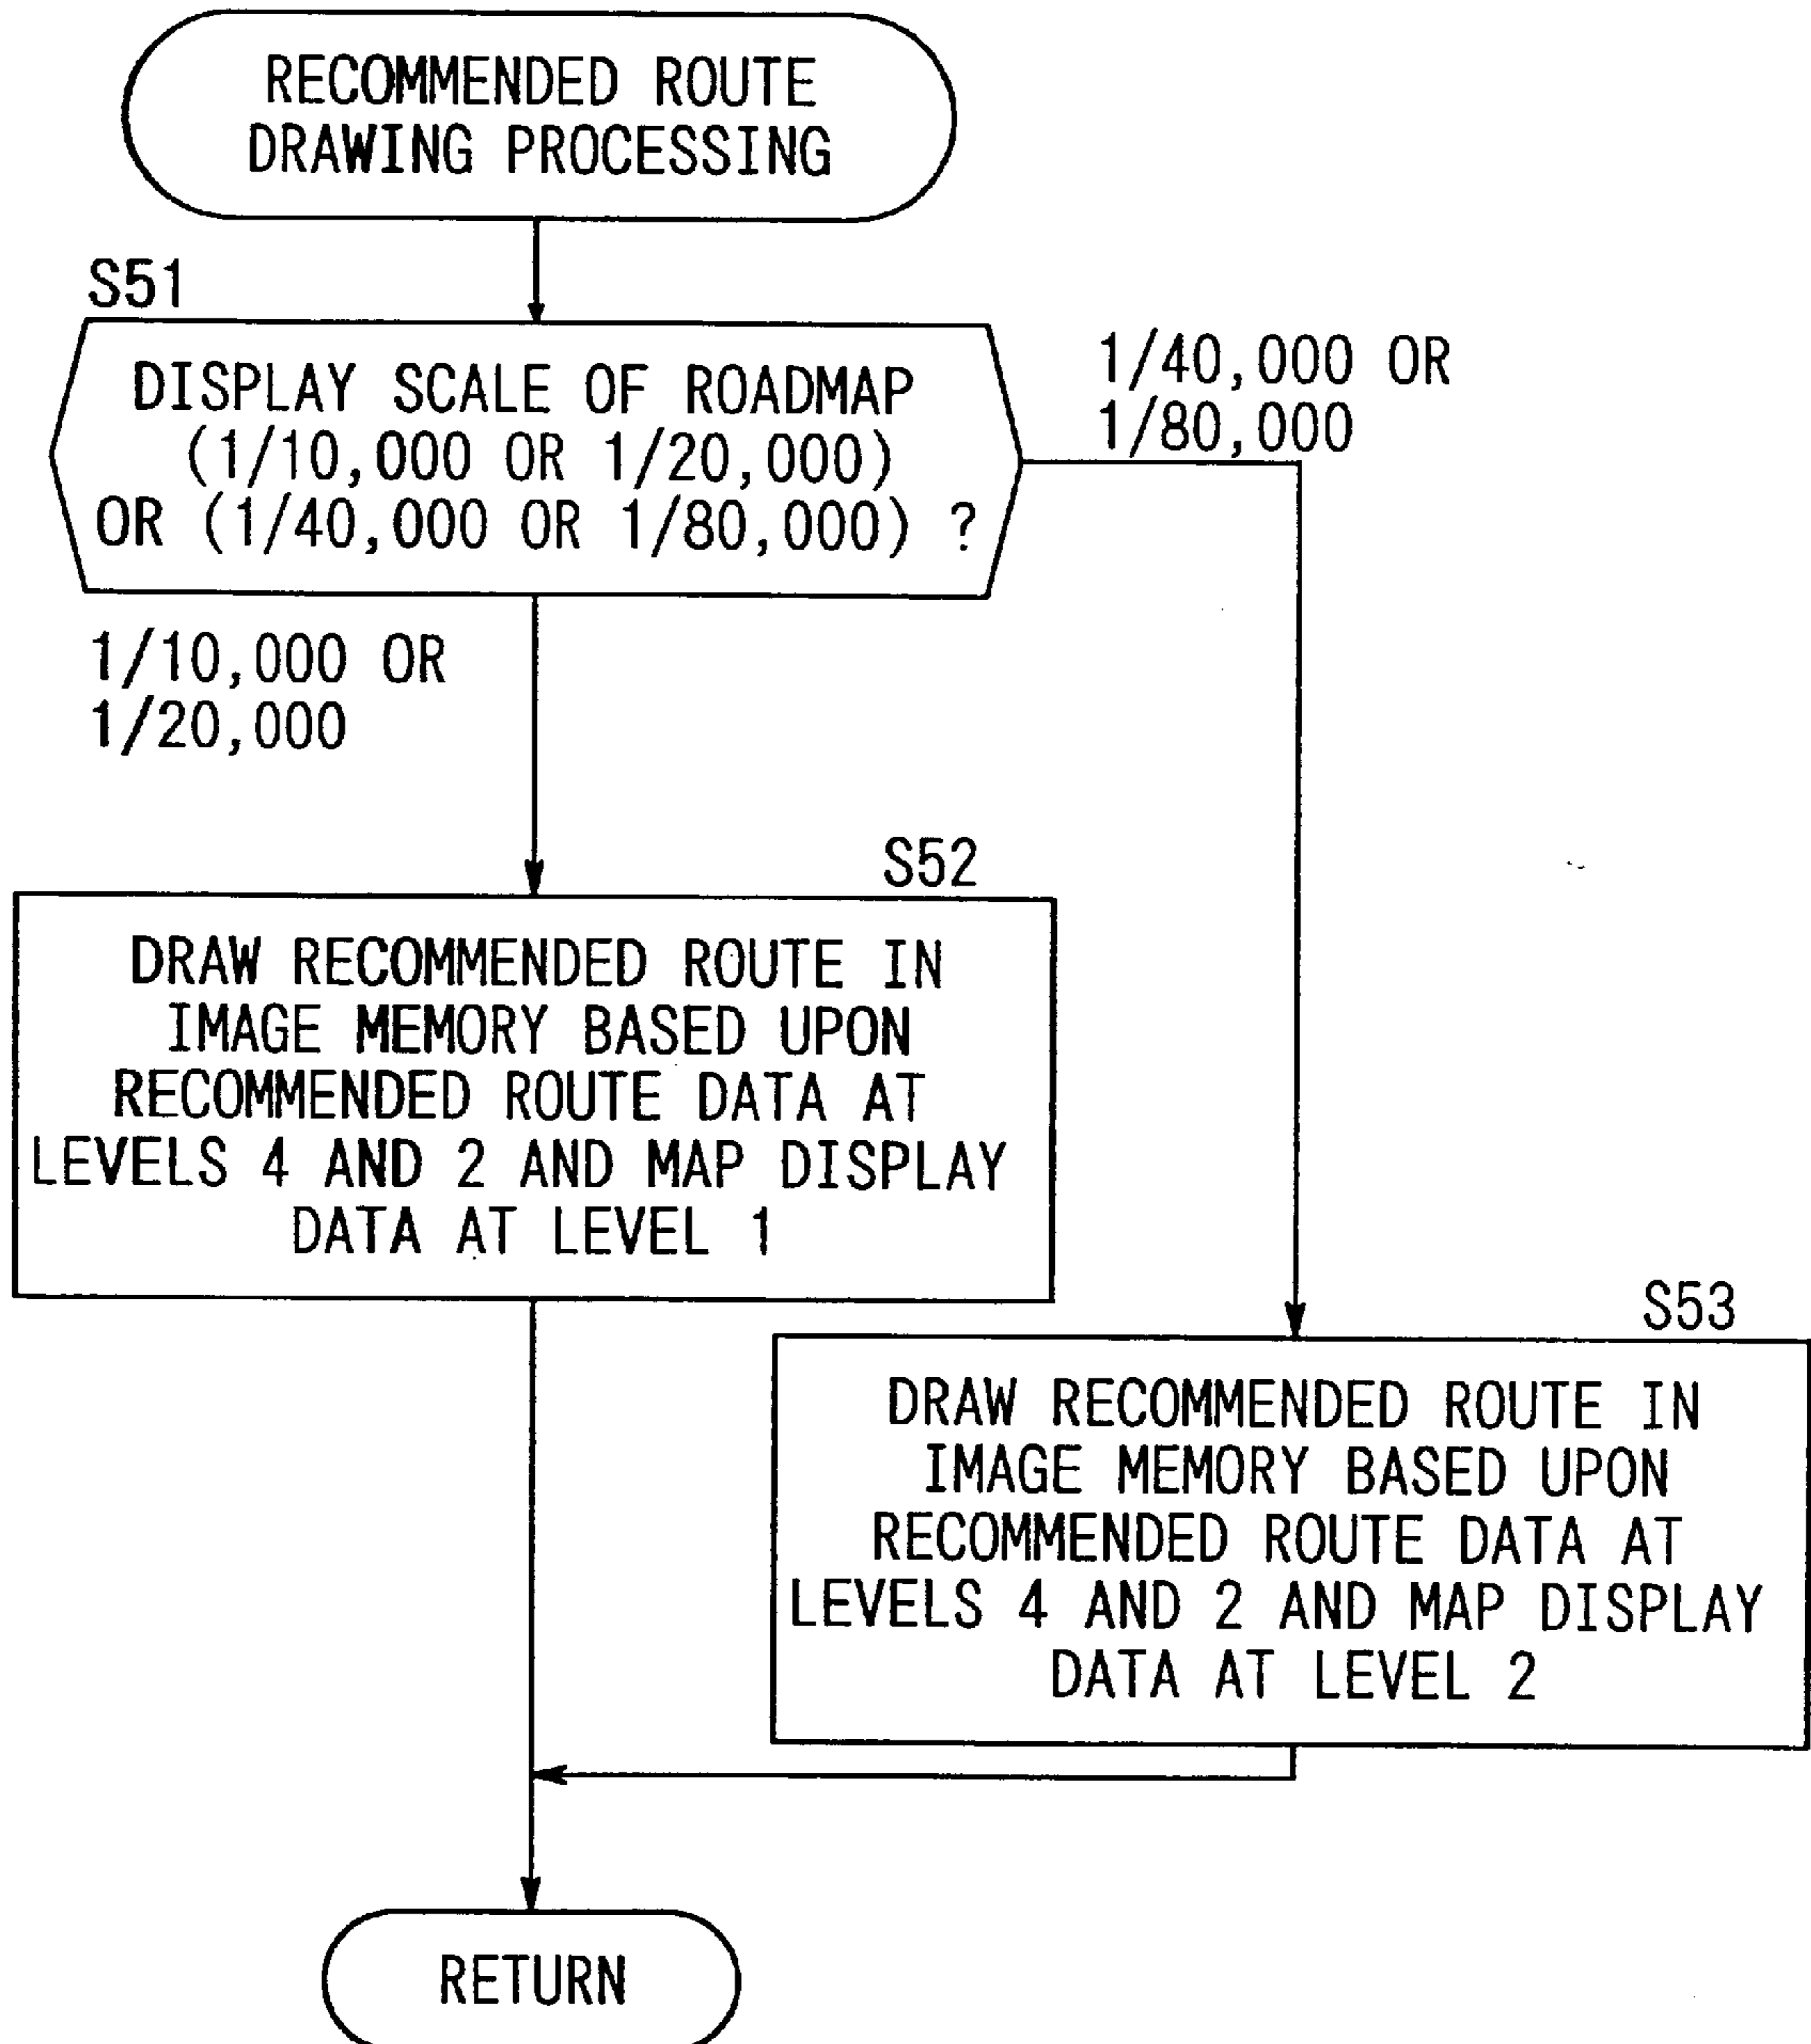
RECOMMENDED ROUTE DRAWING PROCESSING

S51

DISPLAY SCALE OF ROADMAP (1/10,000 OR 1/20,000) OR (1/40,000 OR 1/80,000) ?

1/40,000 OR 1/80,000

1/10,000 OR 1/20,000

S52

DRAW RECOMMENDED ROUTE IN IMAGE MEMORY BASED UPON RECOMMENDED ROUTE DATA AT LEVELS 4 AND 2 AND MAP DISPLAY DATA AT LEVEL 1

S53

DRAW RECOMMENDED ROUTE IN IMAGE MEMORY BASED UPON RECOMMENDED ROUTE DATA AT LEVELS 4 AND 2 AND MAP DISPLAY DATA AT LEVEL 2

RETURN